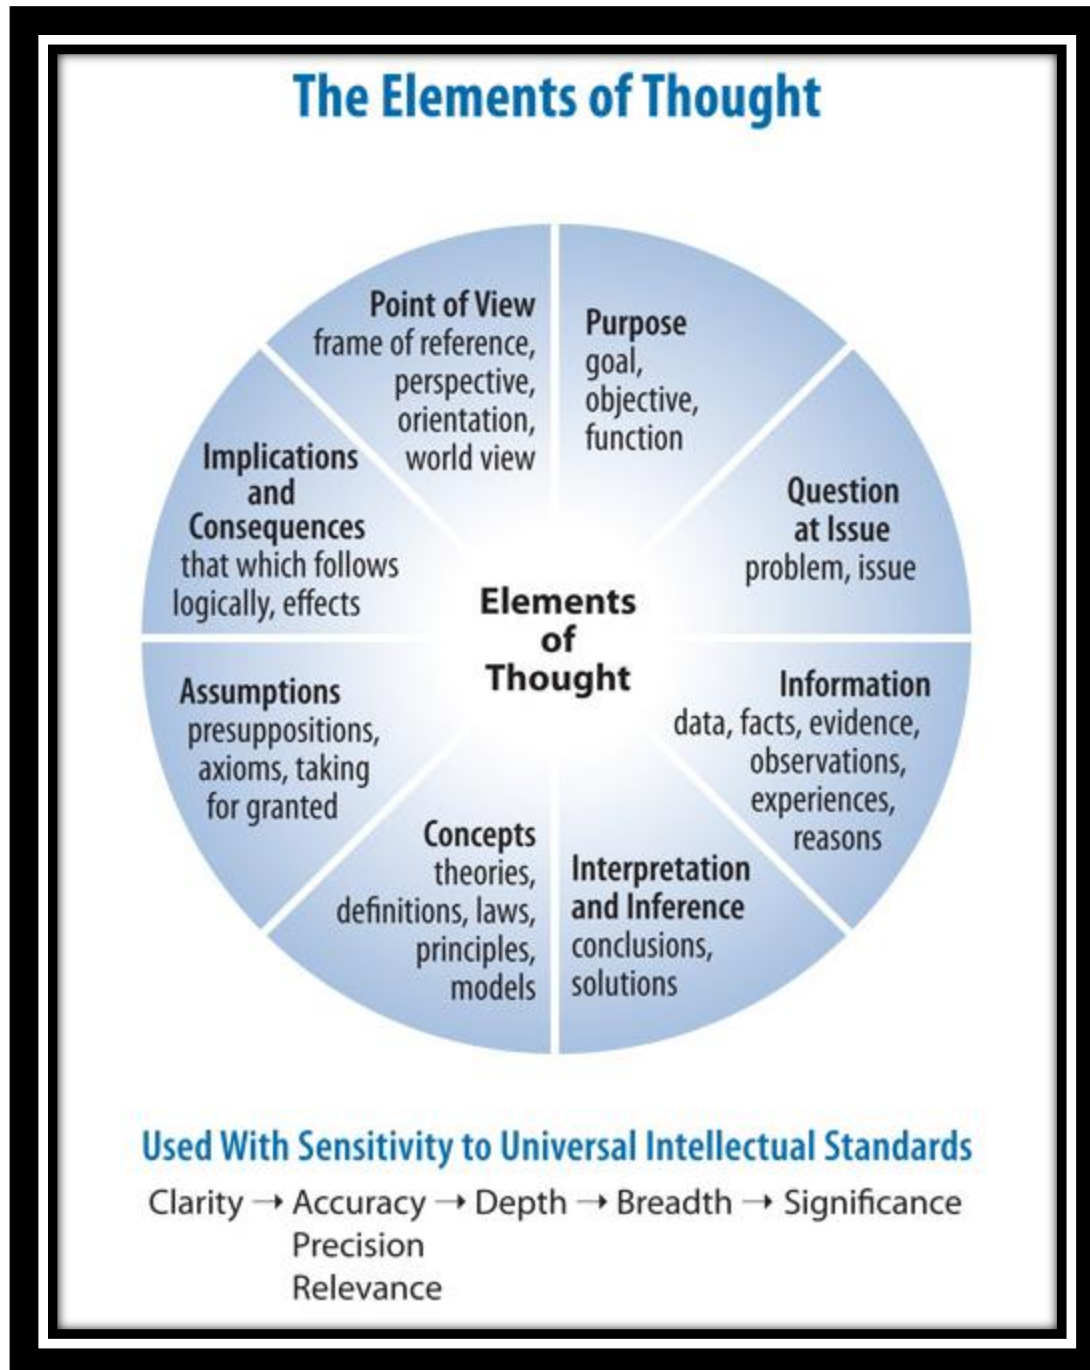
The Elements of Thought

Point of View
frame of reference, perspective, orientation, world view

Purpose
goal, objective, function

Implications and Consequences
that which follows logically, effects

Question at Issue
problem, issue

Elements of Thought

Assumptions
presuppositions, axioms, taking for granted

Information
data, facts, evidence, observations, experiences, reasons

Concepts
theories, definitions, laws, principles, models

Interpretation and Inference
conclusions, solutions

Used With Sensitivity to Universal Intellectual Standards

Clarity → Accuracy → Depth → Breadth → Significance
Precision
Relevance